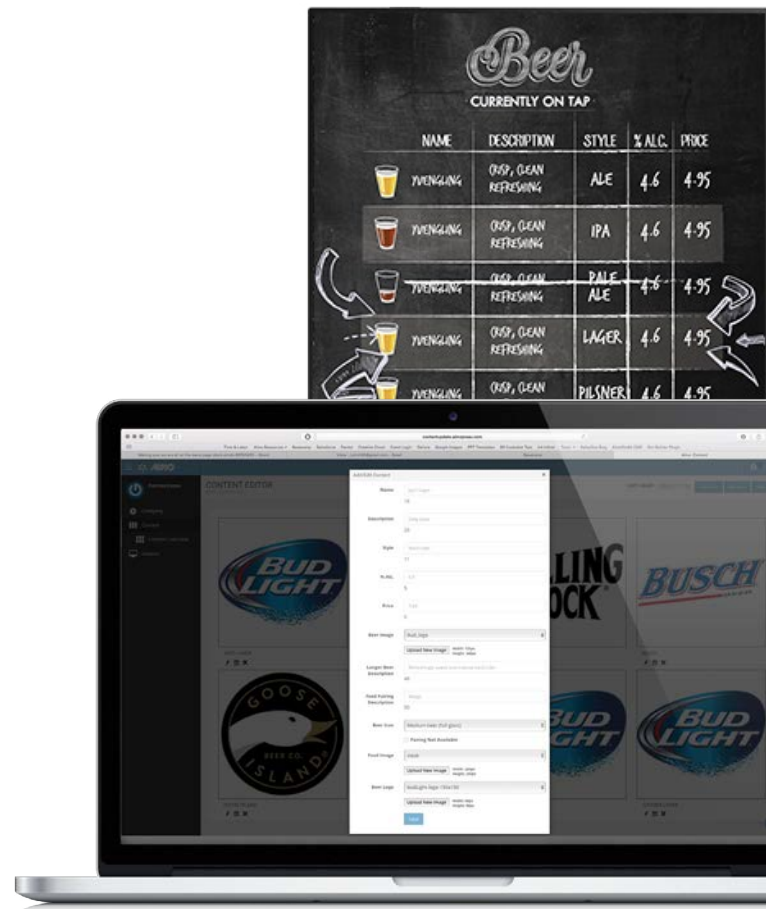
Beer

CURRENTLY ON TAP

| NAME | DESCRIPTION | STYLE | % ALC. | PRICE |
|---|---|---|---|---|
| YUENGLING | CRISP, CLEAN REFRESHING | ALE | 4.6 | 4.95 |
| YUENGLING | CRISP, CLEAN REFRESHING | IPA | 4.6 | 4.95 |
| YUENGLING | CRISP, CLEAN REFRESHING | PALE ALE | 4.6 | 4.95 |
| YUENGLING | CRISP, CLEAN REFRESHING | LAGER | 4.6 | 4.95 |
| YUENGLING | CRISP, CLEAN | PILSNER | 4.6 | 4.95 |

CONTENT EDITOR

Add/Edit Content

Name

Description

Style

% Alc.

Price

Beer Image

Upload New Image

Longer Beer Description

Food Pairing Description

Beer Size

Pairing Not Available

Food Image

Upload New Image

Beer Logo

Upload New Image

Save

BUD LIGHT

BUSCH

GOOSE ISLAND BEER CO.

BUD LIGHT

BUD LIGHT

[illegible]LLING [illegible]OCK